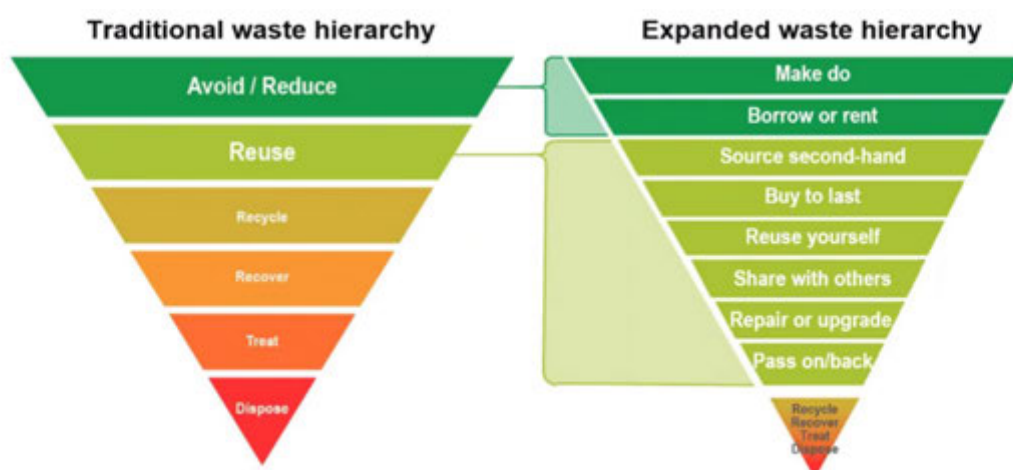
Traditional waste hierarchy

Avoid / Reduce

Reuse

Recycle

Recover

Treat

Dispose

Expanded waste hierarchy

Make do

Borrow or rent

Source second-hand

Buy to last

Reuse yourself

Share with others

Repair or upgrade

Pass on/back

Recycle
Recover
Treat
Dispose